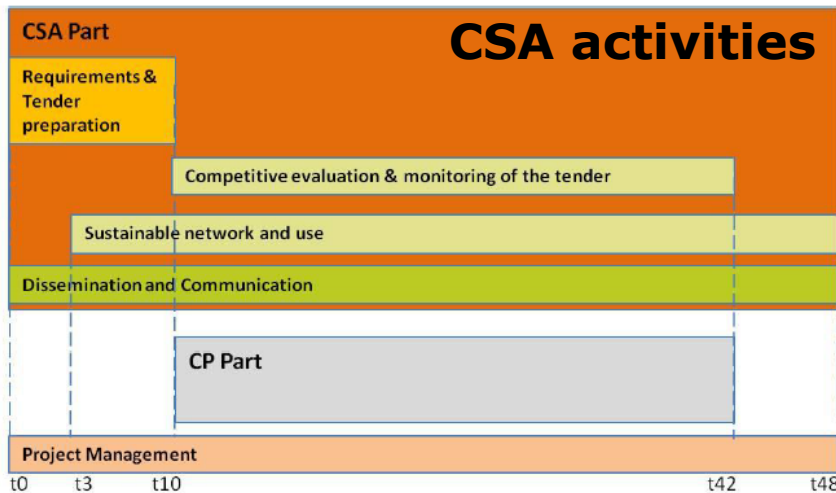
CSA Part

CSA activities

Requirements & Tender preparation

Competitive evaluation & monitoring of the tender

Sustainable network and use

Dissemination and Communication

CP Part

Project Management

t0 t3 t10 t42 t48